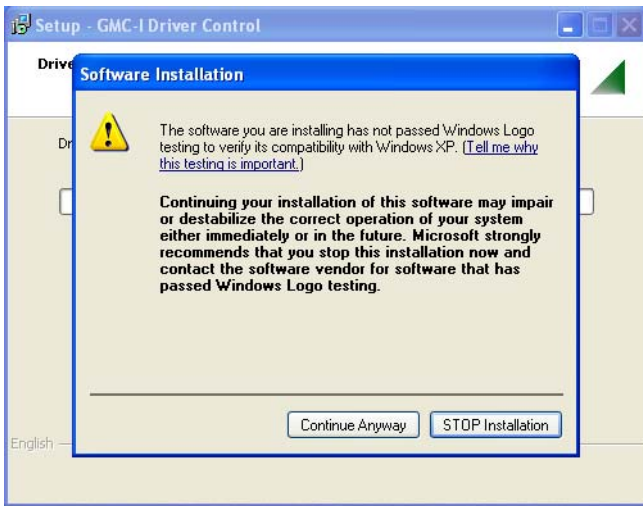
Setup - GMC-I Driver Control

Drive

Dr

Software Installation

The software you are installing has not passed Windows Logo testing to verify its compatibility with Windows XP. (Tell me why this testing is important.)

Continuing your installation of this software may impair or destabilize the correct operation of your system either immediately or in the future. Microsoft strongly recommends that you stop this installation now and contact the software vendor for software that has passed Windows Logo testing.

Continue Anyway

STOP Installation

English